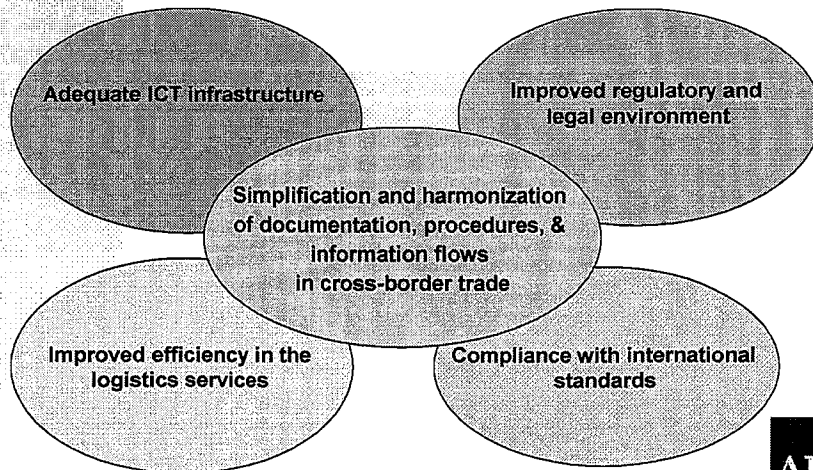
Adequate ICT infrastructure

Improved regulatory and legal environment

Simplification and harmonization of documentation, procedures, & information flows in cross-border trade

Improved efficiency in the logistics services

Compliance with international standards

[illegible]